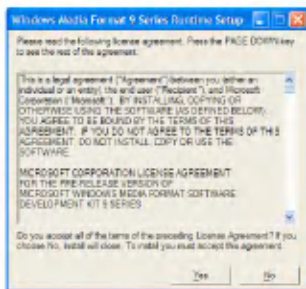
Windows Media Format 9 Series Runtime Setup

Please read the following license agreement. Press the PAGE DOWN key to see the rest of the agreement.

This is a legal agreement ("Agreement") between you (either an individual or an entity), the end user ("Recipient"), and Microsoft Corporation ("Microsoft"). BY INSTALLING, COPYING OR OTHERWISE USING THE SOFTWARE (AS DEFINED BELOW), YOU AGREE TO BE BOUND BY THE TERMS OF THIS AGREEMENT. IF YOU DO NOT AGREE TO THE TERMS OF THIS AGREEMENT, DO NOT INSTALL, COPY OR USE THE SOFTWARE.

MICROSOFT CORPORATION LICENSE AGREEMENT
FOR THE PRE-RELEASE VERSION OF
MICROSOFT WINDOWS MEDIA FORMAT SOFTWARE
DEVELOPMENT KIT 9 SERIES

Do you accept all of the terms of the preceding License Agreement? If you choose No, Install will close. To install you must accept this agreement.

Yes No